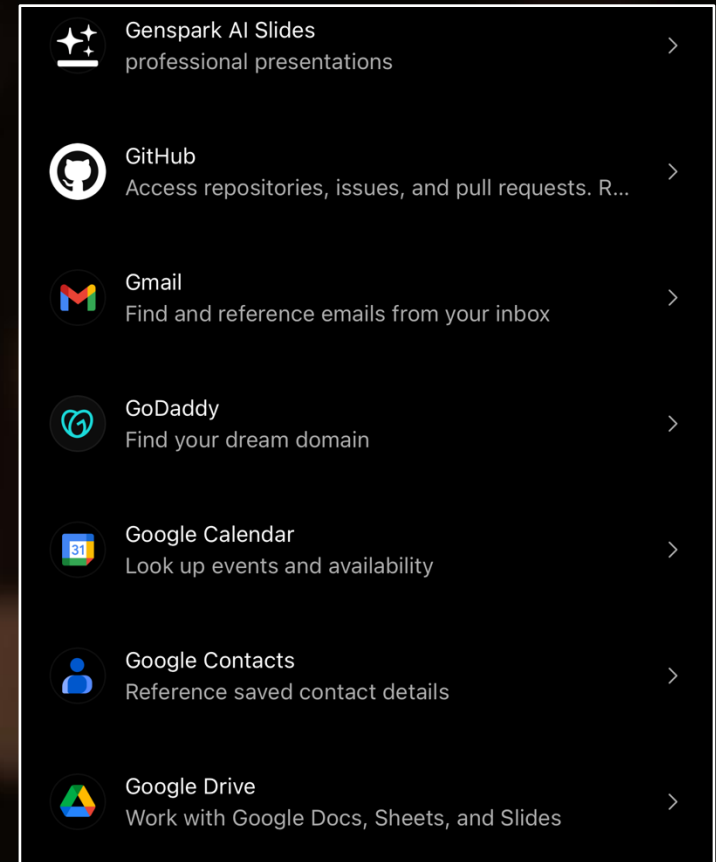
Genspark AI Slides
professional presentations

GitHub
Access repositories, issues, and pull requests. R...

Gmail
Find and reference emails from your inbox

GoDaddy
Find your dream domain

31

Google Calendar
Look up events and availability

Google Contacts
Reference saved contact details

Google Drive
Work with Google Docs, Sheets, and Slides